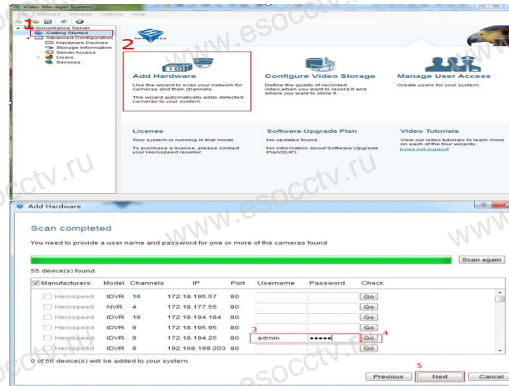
Video Manager System
File Window Options Help
1
Surveillance Server
Getting Started
Advanced Configuration
Hardware Devices
Storage Information
Server Access
Users
Services
2
Add Hardware
Use the wizard to scan your network for cameras and their channels.
The wizard automatically adds detected cameras to your system.
Configure Video Storage
Define the quality of recorded video,when you want it recorded it and where you want to store it.
Manage User Access
Create users for your system.
License
Your system is running in trial mode.
To purchase a license, please contact your Herospeed reseller.
Software Upgrade Plan
No updates found
No information about Software Upgrade Plan(SUP)
Video Tutorials
View our video tutorials to learn more on each of the four wizards.
Does not support
www.esocctv.ru
Add Hardware
Scan completed
You need to provide a user name and password for one or more of the cameras found
Scan again
55 device(s) found.

| Manufacturers | Model | Channels | IP | Port | Username | Password | Check |
|---|---|---|---|---|---|---|---|
| Herospeed | IDVR | 16 | 172.18.195.57 | 80 | | | Go |
| Herospeed | NVR | 4 | 172.18.177.55 | 80 | | | Go |
| Herospeed | IDVR | 16 | 172.18.194.184 | 80 | | | Go |
| Herospeed | IDVR | 9 | 172.18.195.95 | 80 | | | Go |
| Herospeed | IDVR | 9 | 172.18.194.25 | 80 | admin | ●●●●● | Go |
| Herospeed | IDVR | 9 | 192.168.199.203 | 80 | | | Go |

3
4
0 of 55 device(s) will be added to your system.
5
Previous
Next
Cancel
www.esocctv.ru